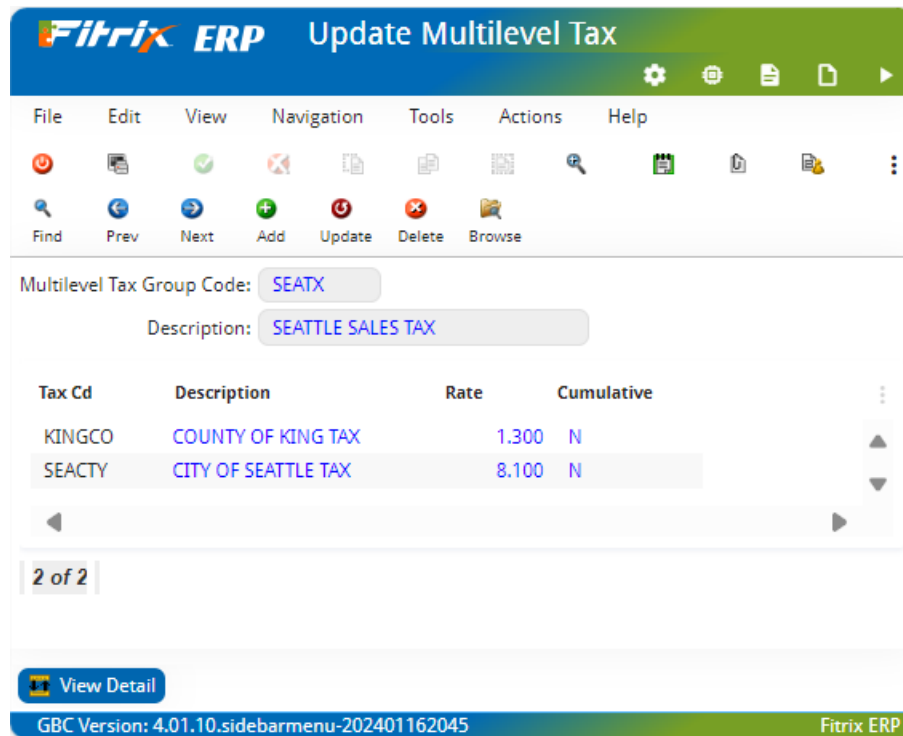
Fitrix ERP Update Multilevel Tax

File Edit View Navigation Tools Actions Help

Find Prev Next Add Update Delete Browse

Multilevel Tax Group Code: SEATX

Description: SEATTLE SALES TAX

| Tax Cd | Description | Rate | Cumulative |
|---|---|---|---|
| KINGCO | COUNTY OF KING TAX | 1.300 | N |
| SEACTY | CITY OF SEATTLE TAX | 8.100 | N |

2 of 2

View Detail

GBC Version: 4.01.10.sidebarmenu-202401162045 Fitrix ERP